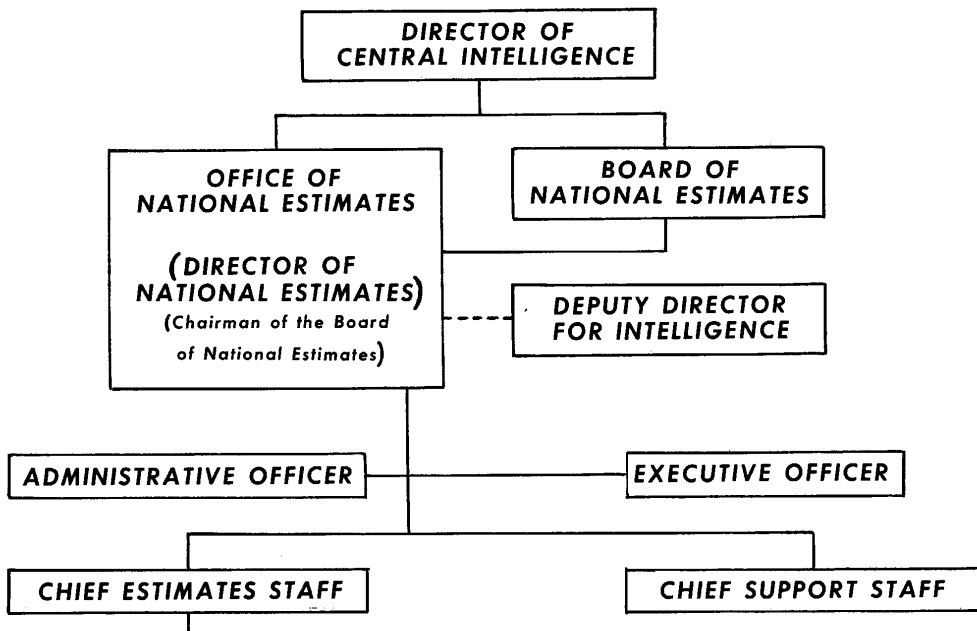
DIRECTOR OF CENTRAL INTELLIGENCE

OFFICE OF NATIONAL ESTIMATES

(DIRECTOR OF NATIONAL ESTIMATES)
(Chairman of the Board of National Estimates)

BOARD OF NATIONAL ESTIMATES

DEPUTY DIRECTOR FOR INTELLIGENCE

ADMINISTRATIVE OFFICER

EXECUTIVE OFFICER

CHIEF ESTIMATES STAFF

CHIEF SUPPORT STAFF